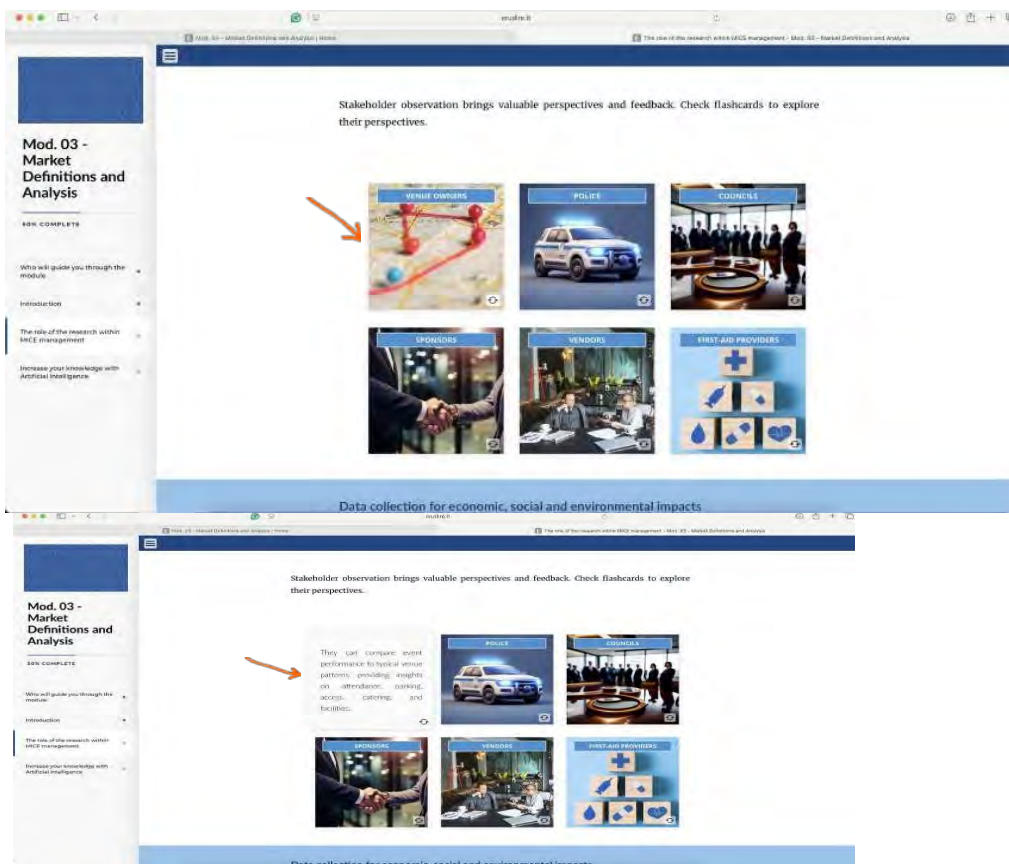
enudite.it

Mod. 03 – Market Definitions and Analysis | Home

The role of the research within MICE management – Mod. 03 – Market Definitions and Analysis

Mod. 03 - Market Definitions and Analysis

50% COMPLETE

Who will guide you through the module

Introduction

The role of the research within MICE management

Increase your knowledge with Artificial Intelligence

Stakeholder observation brings valuable perspectives and feedback. Check flashcards to explore their perspectives.

VENUE OWNERS

POLICE

COUNCILS

SPONSORS

VENDORS

FIRST-AID PROVIDERS

Data collection for economic, social and environmental impacts

enudite.it

Mod. 03 – Market Definitions and Analysis | Home

The role of the research within MICE management – Mod. 03 – Market Definitions and Analysis

Mod. 03 - Market Definitions and Analysis

50% COMPLETE

Who will guide you through the module

Introduction

The role of the research within MICE management

Increase your knowledge with Artificial Intelligence

Stakeholder observation brings valuable perspectives and feedback. Check flashcards to explore their perspectives.

They can compare event performance to typical venue patterns, providing insights on attendance, parking, access, catering, and facilities.

POLICE

COUNCILS

SPONSORS

VENDORS

FIRST-AID PROVIDERS

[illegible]